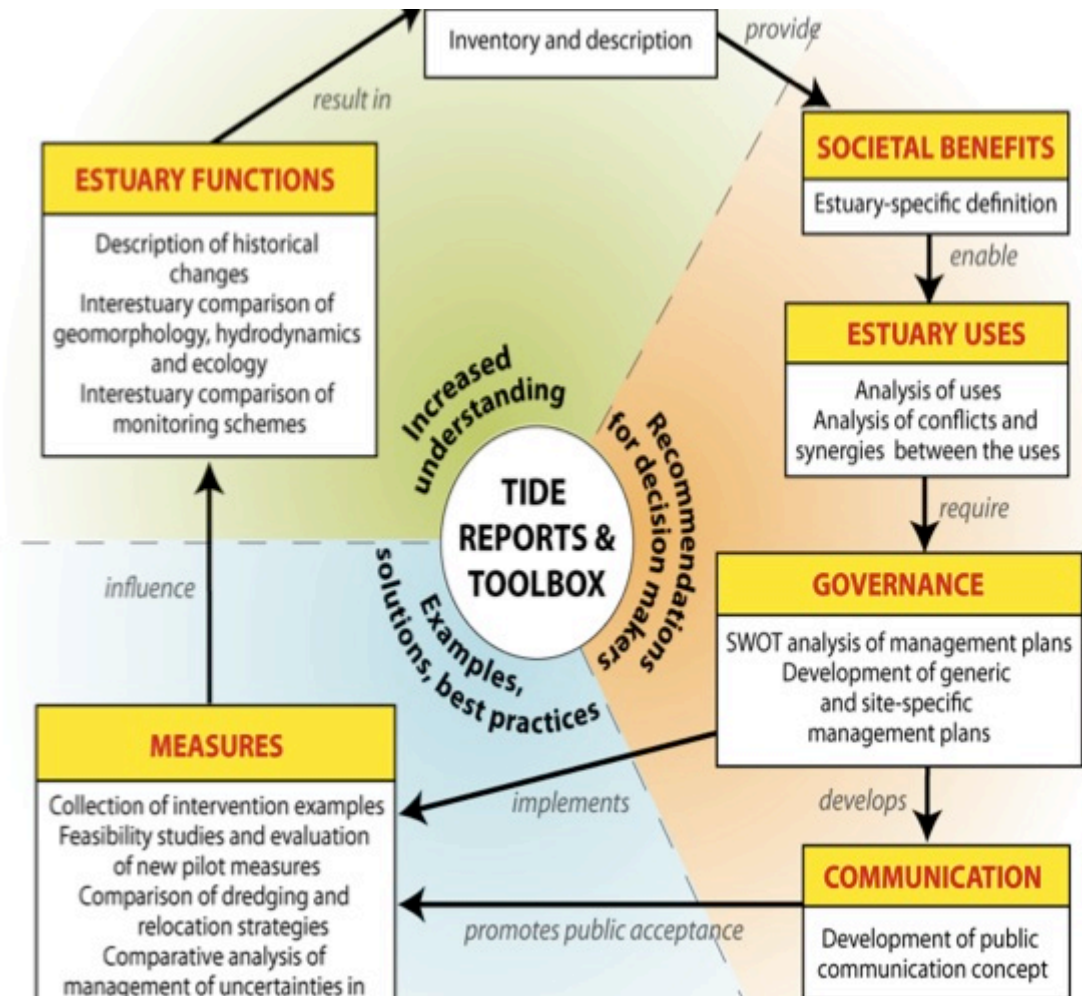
Inventory and description

provide

result in

SOCIETAL BENEFITS

Estuary-specific definition

enable

ESTUARY FUNCTIONS

Description of historical changes
Interestuary comparison of geomorphology, hydrodynamics and ecology
Interestuary comparison of monitoring schemes

ESTUARY USES

Analysis of uses
Analysis of conflicts and synergies between the uses

Increased understanding

Recommendations for decision makers

TIDE REPORTS & TOOLBOX

require

influence

Examples, solutions, best practices

GOVERNANCE

SWOT analysis of management plans
Development of generic and site-specific management plans

MEASURES

Collection of intervention examples
Feasibility studies and evaluation of new pilot measures
Comparison of dredging and relocation strategies
Comparative analysis of management of uncertainties in

implements

develops

COMMUNICATION

promotes public acceptance

Development of public communication concept